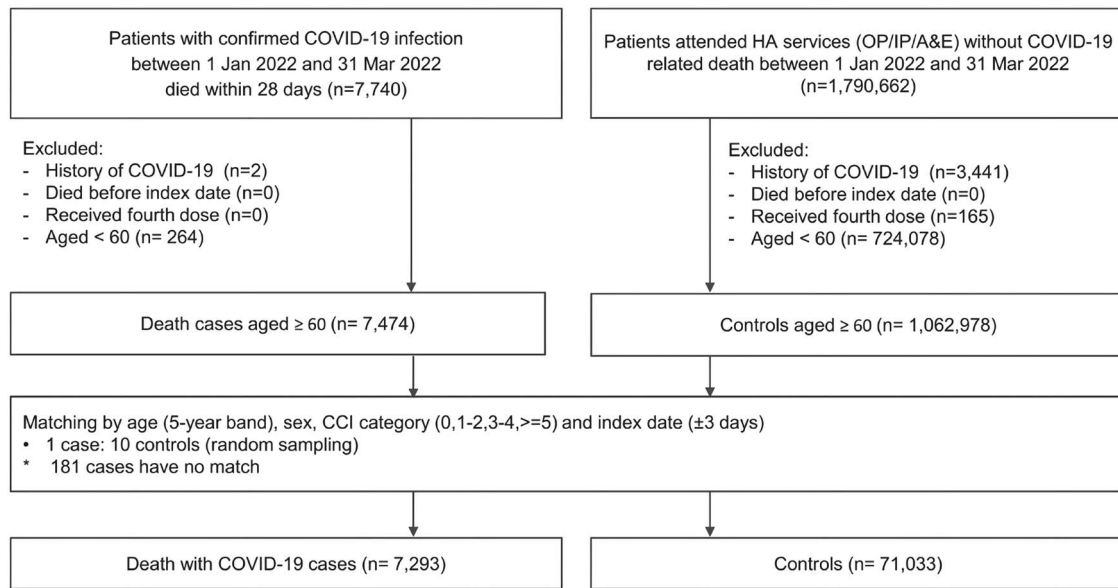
Patients with confirmed COVID-19 infection between 1 Jan 2022 and 31 Mar 2022 died within 28 days (n=7,740)

Patients attended HA services (OP/IP/A&E) without COVID-19 related death between 1 Jan 2022 and 31 Mar 2022 (n=1,790,662)

Excluded:
- History of COVID-19 (n=2)
- Died before index date (n=0)
- Received fourth dose (n=0)
- Aged < 60 (n= 264)

Excluded:
- History of COVID-19 (n=3,441)
- Died before index date (n=0)
- Received fourth dose (n=165)
- Aged < 60 (n= 724,078)

Death cases aged ≥ 60 (n= 7,474)

Controls aged ≥ 60 (n= 1,062,978)

Matching by age (5-year band), sex, CCI category (0,1-2,3-4,>=5) and index date (±3 days)
• 1 case: 10 controls (random sampling)
* 181 cases have no match

Death with COVID-19 cases (n= 7,293)

Controls (n= 71,033)